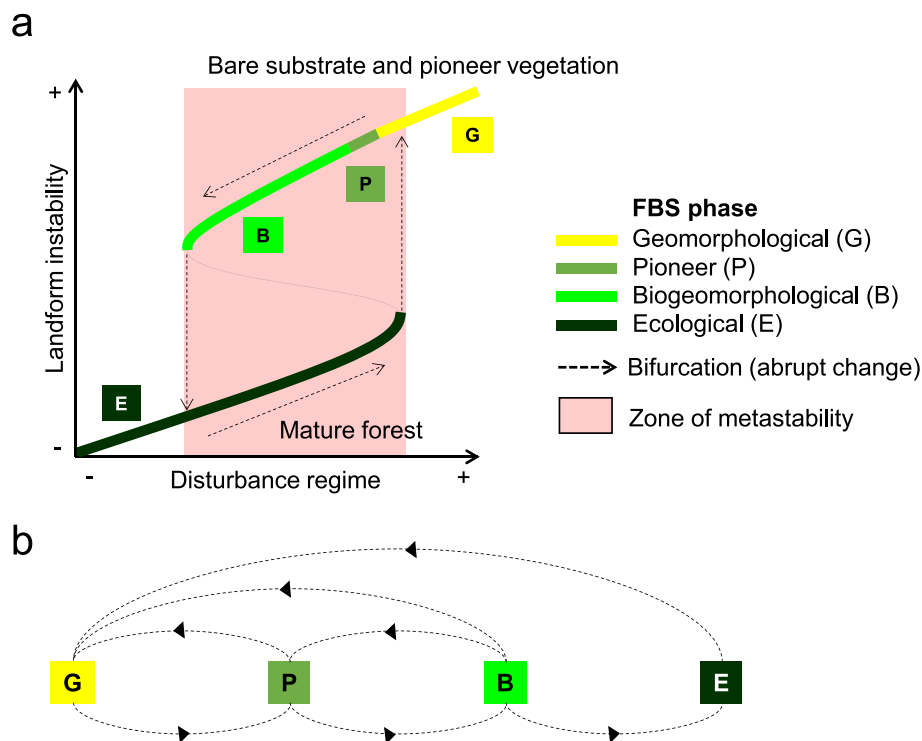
a

Bare substrate and pioneer vegetation

+

G

P

B

E

Landform instability

-

-

Disturbance regime

+

Mature forest

FBS phase

Geomorphological (G)

Pioneer (P)

Biogeomorphological (B)

Ecological (E)

Bifurcation (abrupt change)

Zone of metastability

b

G

P

B

E